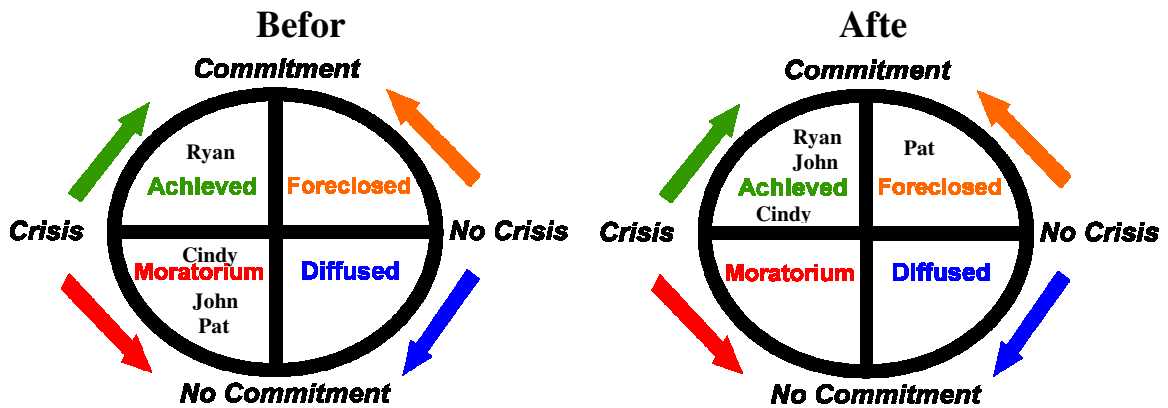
Befor

Commitment

Ryan
Achieved

Foreclosed

Crisis

No Crisis

Cindy
Moratorium
John
Pat

Diffused

No Commitment

Afte

Commitment

Ryan
John
Achieved
Cindy

Pat
Foreclosed

Crisis

No Crisis

Moratorium

Diffused

No Commitment